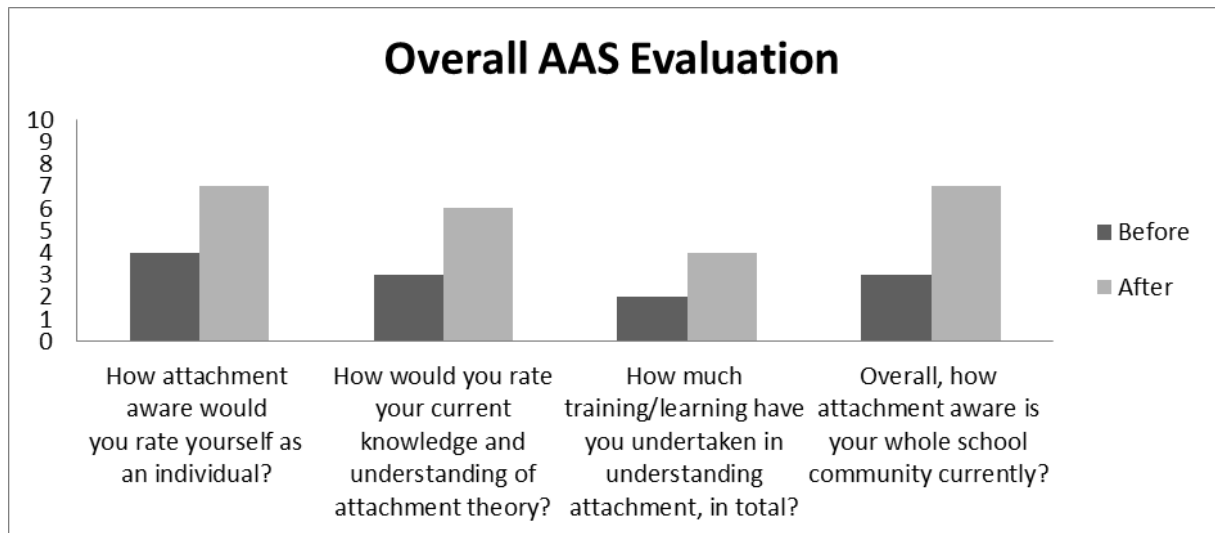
Overall AAS Evaluation

10
9
8
7
6
5
4
3
2
1
0

Before
After

How attachment aware would you rate yourself as an individual?

How would you rate your current knowledge and understanding of attachment theory?

How much training/learning have you undertaken in understanding attachment, in total?

Overall, how attachment aware is your whole school community currently?